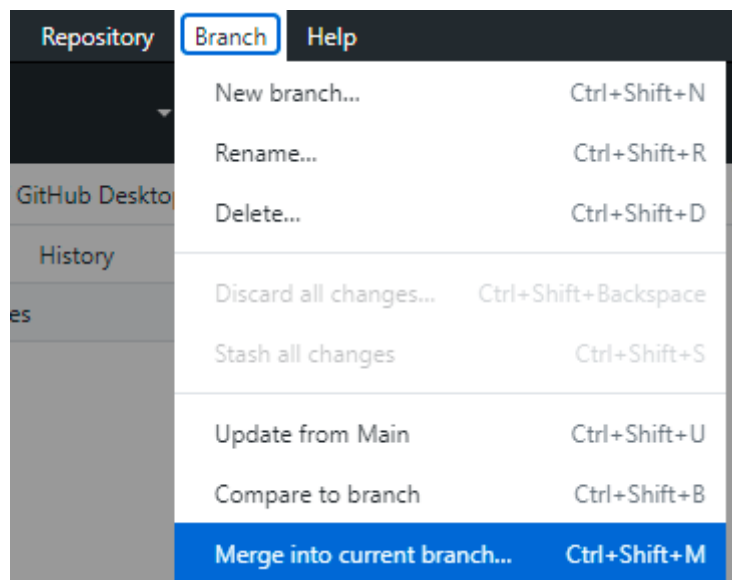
Repository Branch Help

New branch... Ctrl+Shift+N
Rename... Ctrl+Shift+R
Delete... Ctrl+Shift+D

Discard all changes... Ctrl+Shift+Backspace
Stash all changes Ctrl+Shift+S

Update from Main Ctrl+Shift+U
Compare to branch Ctrl+Shift+B
Merge into current branch... Ctrl+Shift+M

GitHub Deskto
History
es